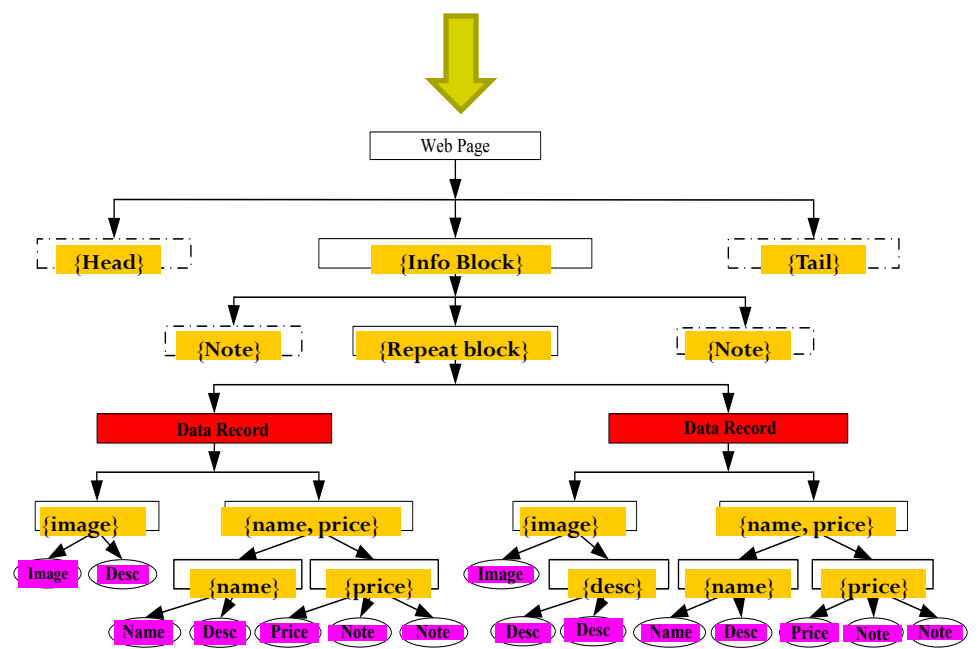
Web Page

{Head}

{Info Block}

{Tail}

{Note}

{Repeat block}

{Note}

Data Record

Data Record

{image}

{name, price}

{image}

{name, price}

Image

Desc

{name}

{price}

Image

{desc}

{name}

{price}

Name

Desc

Price

Note

Note

Desc

Desc

Name

Desc

Price

Note

Note